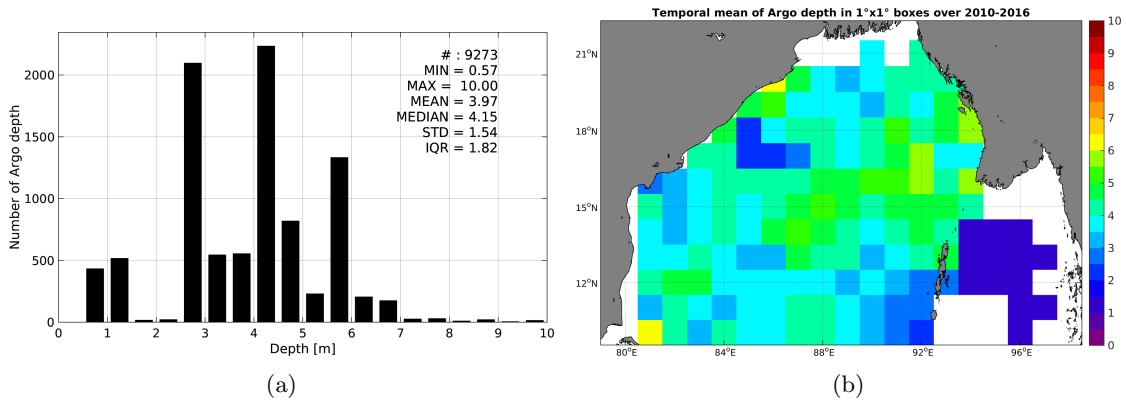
# : 9273
MIN = 0.57
MAX = 10.00
MEAN = 3.97
MEDIAN = 4.15
STD = 1.54
IQR = 1.82

Number of Argo depth

0
500
1000
1500
2000

0 1 2 3 4 5 6 7 8 9 10

Depth [m]

(a)

Temporal mean of Argo depth in 1°x1° boxes over 2010-2016

21°N
18°N
15°N
12°N

80°E 84°E 88°E 92°E 96°E

10
9
8
7
6
5
4
3
2
1
0

(b)